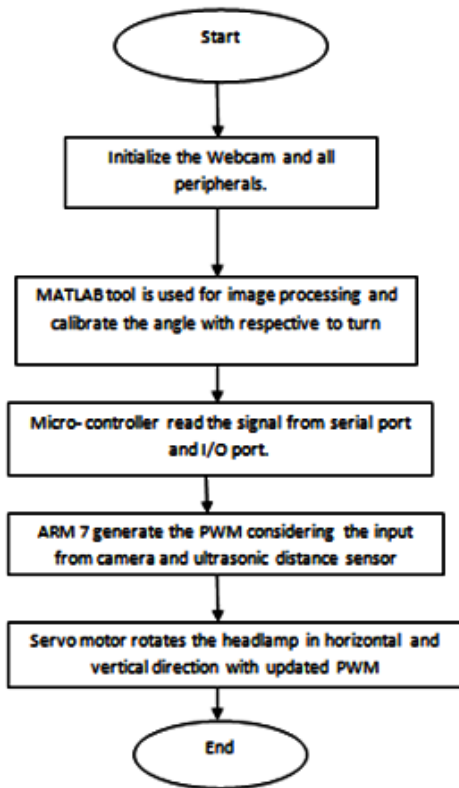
Start

Initialize the Webcam and all peripherals.

MATLAB tool is used for image processing and calibrate the angle with respective to turn

Micro- controller read the signal from serial port and I/O port.

ARM 7 generate the PWM considering the input from camera and ultrasonic distance sensor

Servo motor rotates the headlamp in horizontal and vertical direction with updated PWM

End